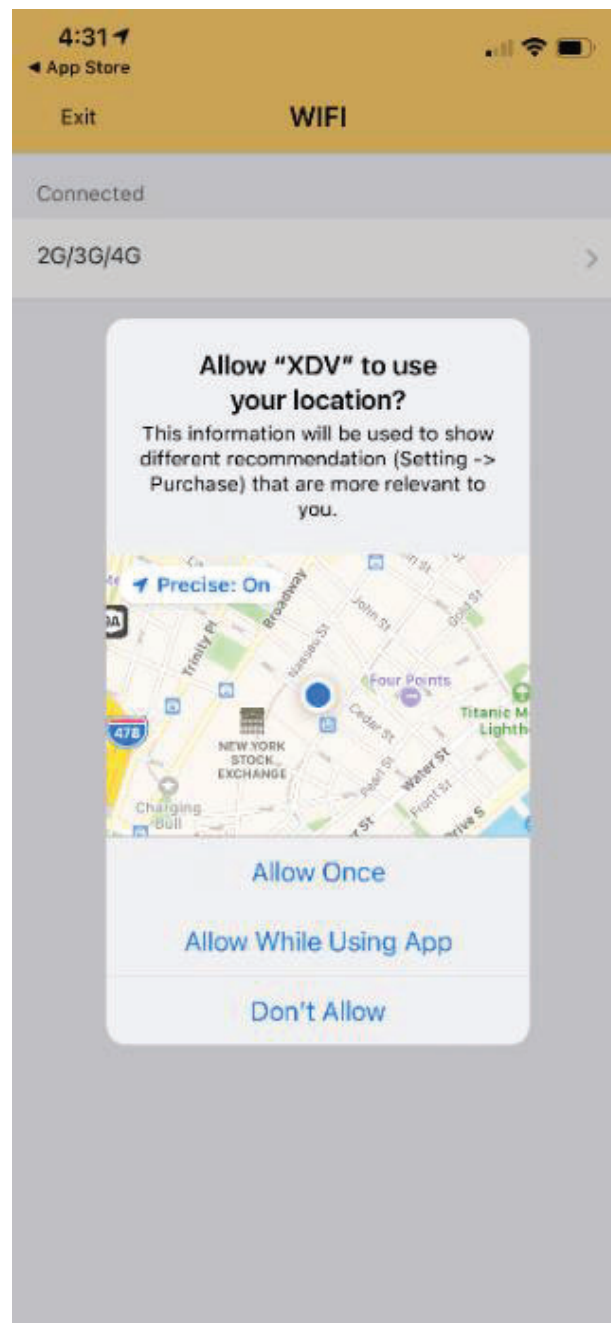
4:31
◂ App Store

Exit WIFI

Connected

2G/3G/4G

Allow "XDV" to use your location?

This information will be used to show different recommendation (Setting -> Purchase) that are more relevant to you.

Precise: On

Trinity Pl

Broadway

John St

Gold St

Nassau St

Four Points

Cedar St

Titanic M Lighth

478

NEW YORK STOCK EXCHANGE

Pearl St

Water St

Front St

Charging Bull

Allow Once

Allow While Using App

Don't Allow